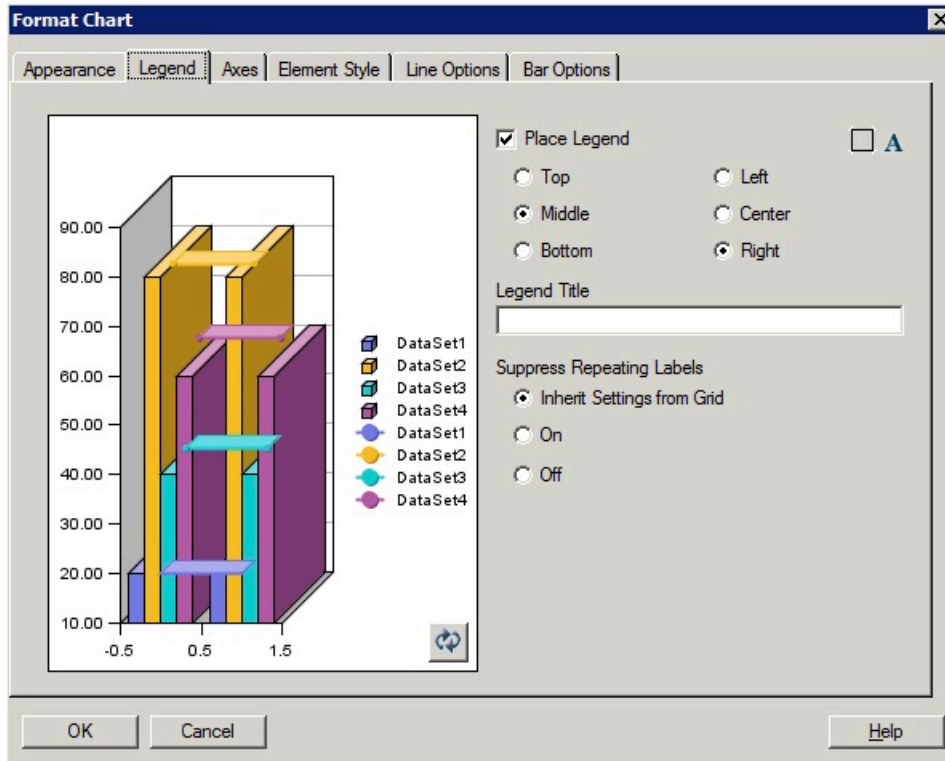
Format Chart

Appearance | Legend | Axes | Element Style | Line Options | Bar Options

90.00
80.00
70.00
60.00
50.00
40.00
30.00
20.00
10.00
-0.5
0.5
1.5

DataSet1
DataSet2
DataSet3
DataSet4
DataSet1
DataSet2
DataSet3
DataSet4

Place Legend

A

Top
Left
Middle
Center
Bottom
Right

Legend Title

Suppress Repeating Labels
Inherit Settings from Grid
On
Off

OK
Cancel
Help